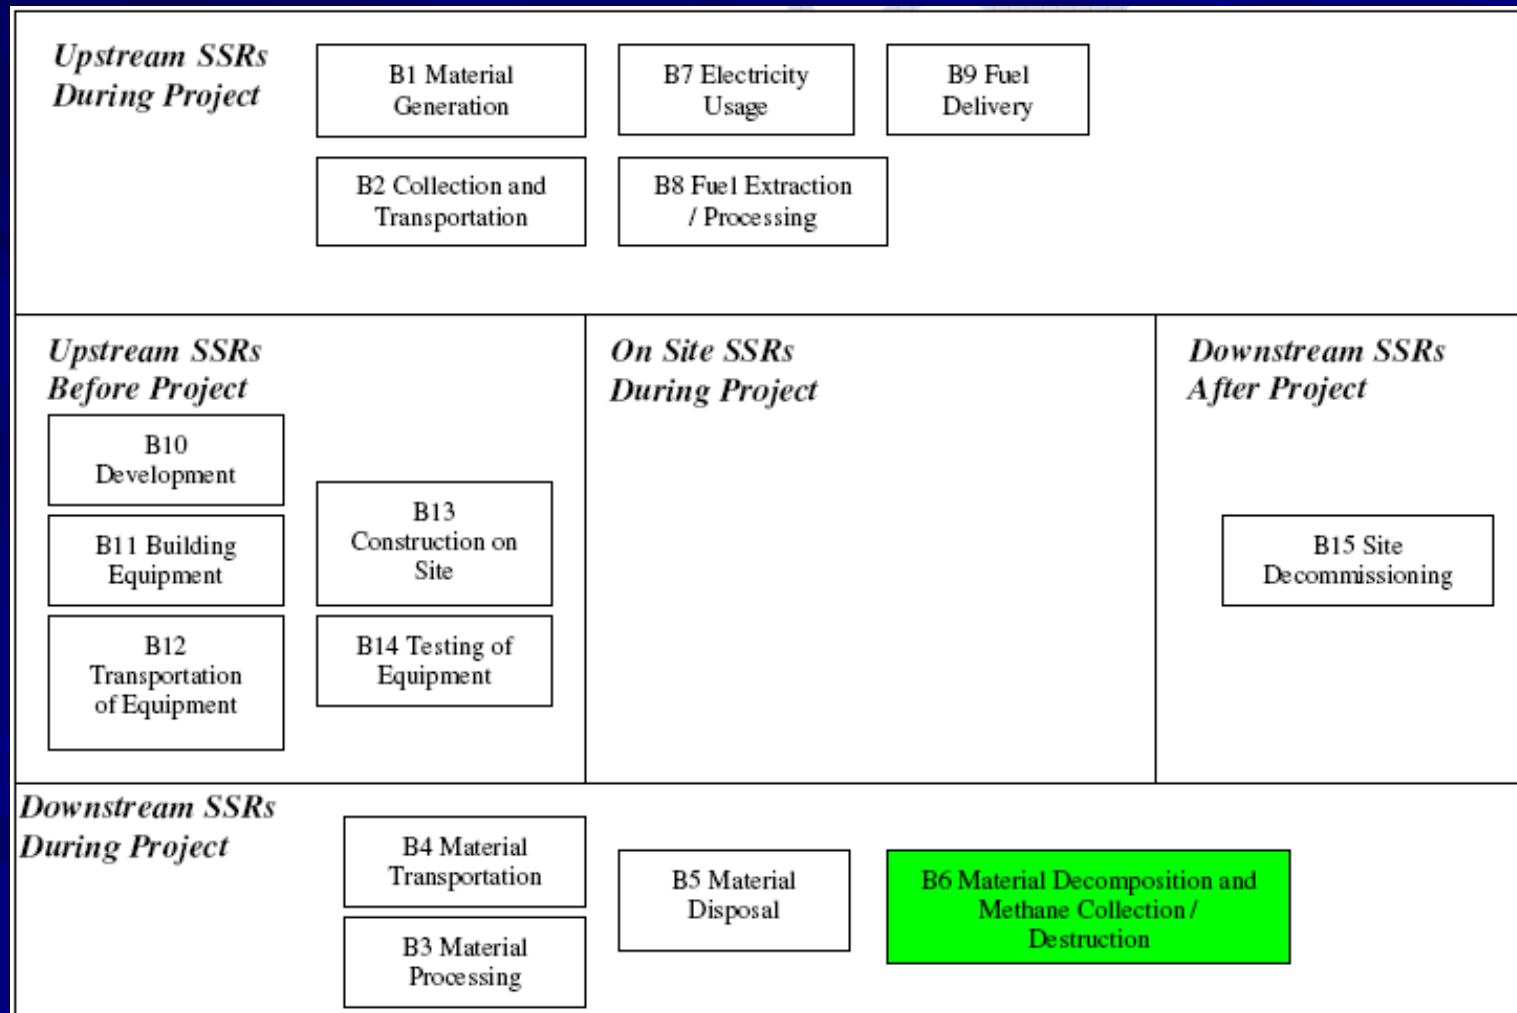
Upstream SSRs
During Project

B1 Material Generation

B7 Electricity Usage

B9 Fuel Delivery

B2 Collection and Transportation

B8 Fuel Extraction / Processing

Upstream SSRs
Before Project

B10 Development

B11 Building Equipment

B12 Transportation of Equipment

B13 Construction on Site

B14 Testing of Equipment

On Site SSRs
During Project

Downstream SSRs
After Project

B15 Site Decommissioning

Downstream SSRs
During Project

B4 Material Transportation

B3 Material Processing

B5 Material Disposal

B6 Material Decomposition and Methane Collection / Destruction